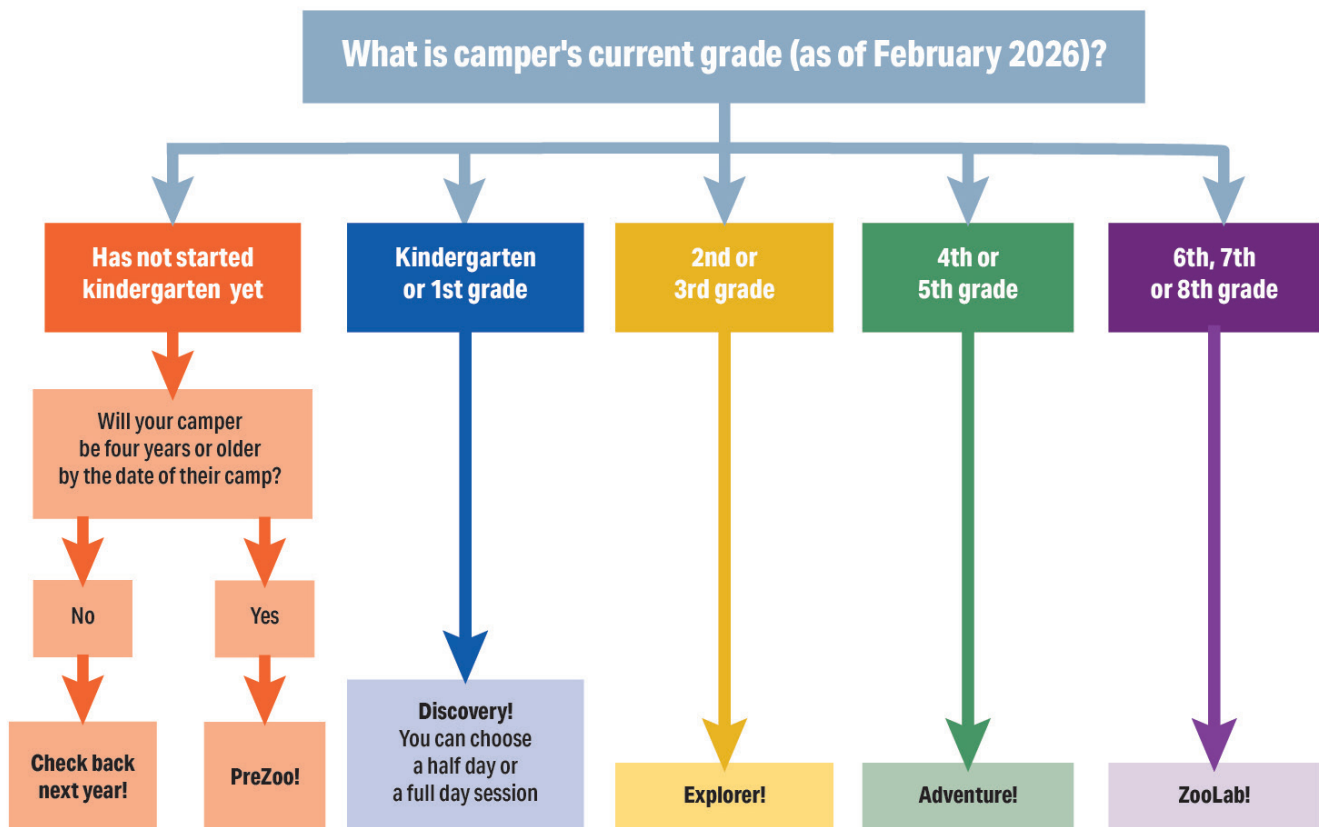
What is camper's current grade (as of February 2026)?

Has not started kindergarten yet

Will your camper be four years or older by the date of their camp?

No

Check back next year!

Yes

PreZoo!

Kindergarten or 1st grade

Discovery! You can choose a half day or a full day session

2nd or 3rd grade

Explorer!

4th or 5th grade

Adventure!

6th, 7th or 8th grade

ZooLab!